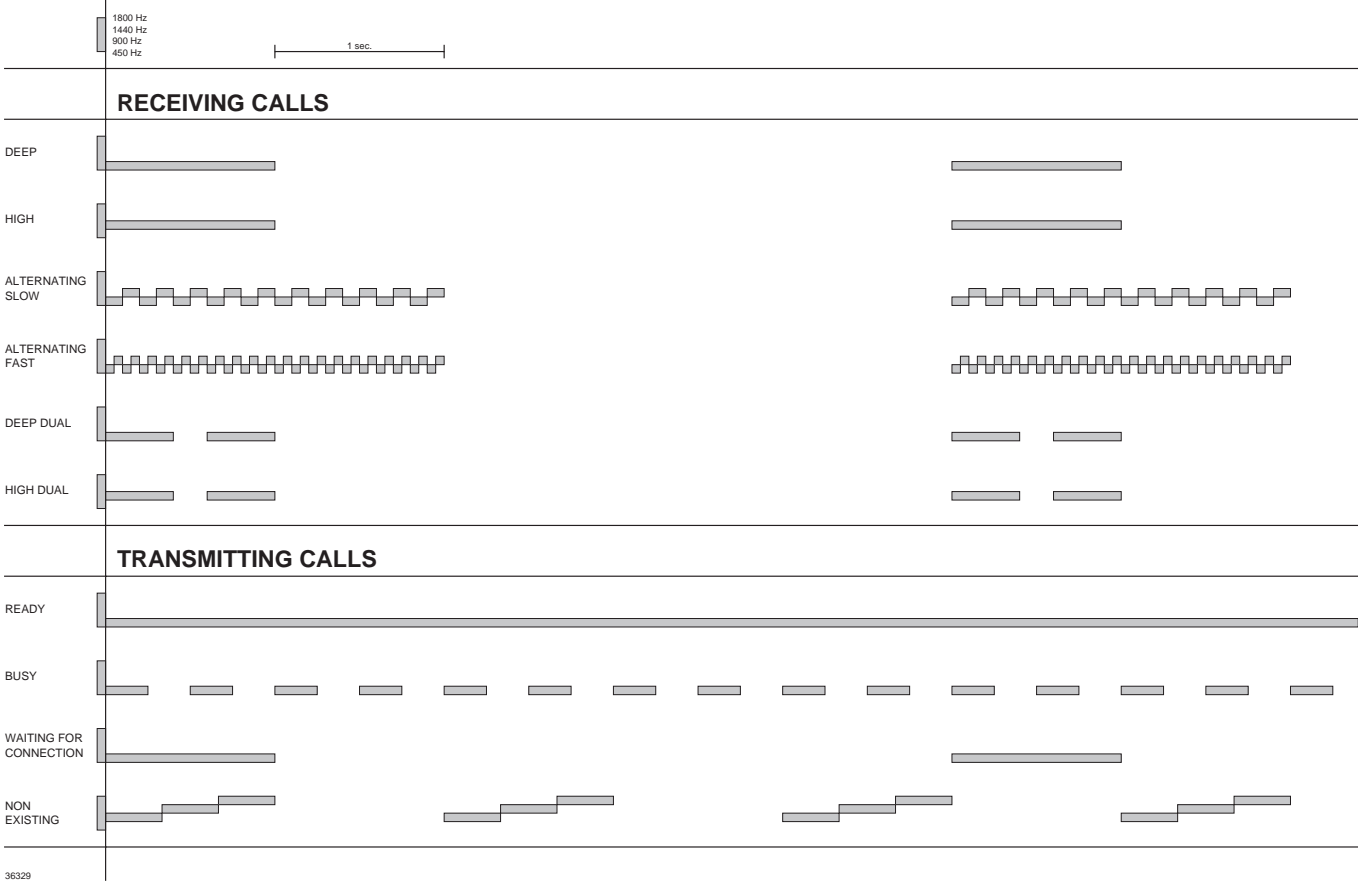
1800 Hz
1440 Hz
900 Hz
450 Hz

1 sec.

RECEIVING CALLS

DEEP

HIGH

ALTERNATING SLOW

ALTERNATING FAST

DEEP DUAL

HIGH DUAL

TRANSMITTING CALLS

READY

BUSY

WAITING FOR CONNECTION

NON EXISTING

36329